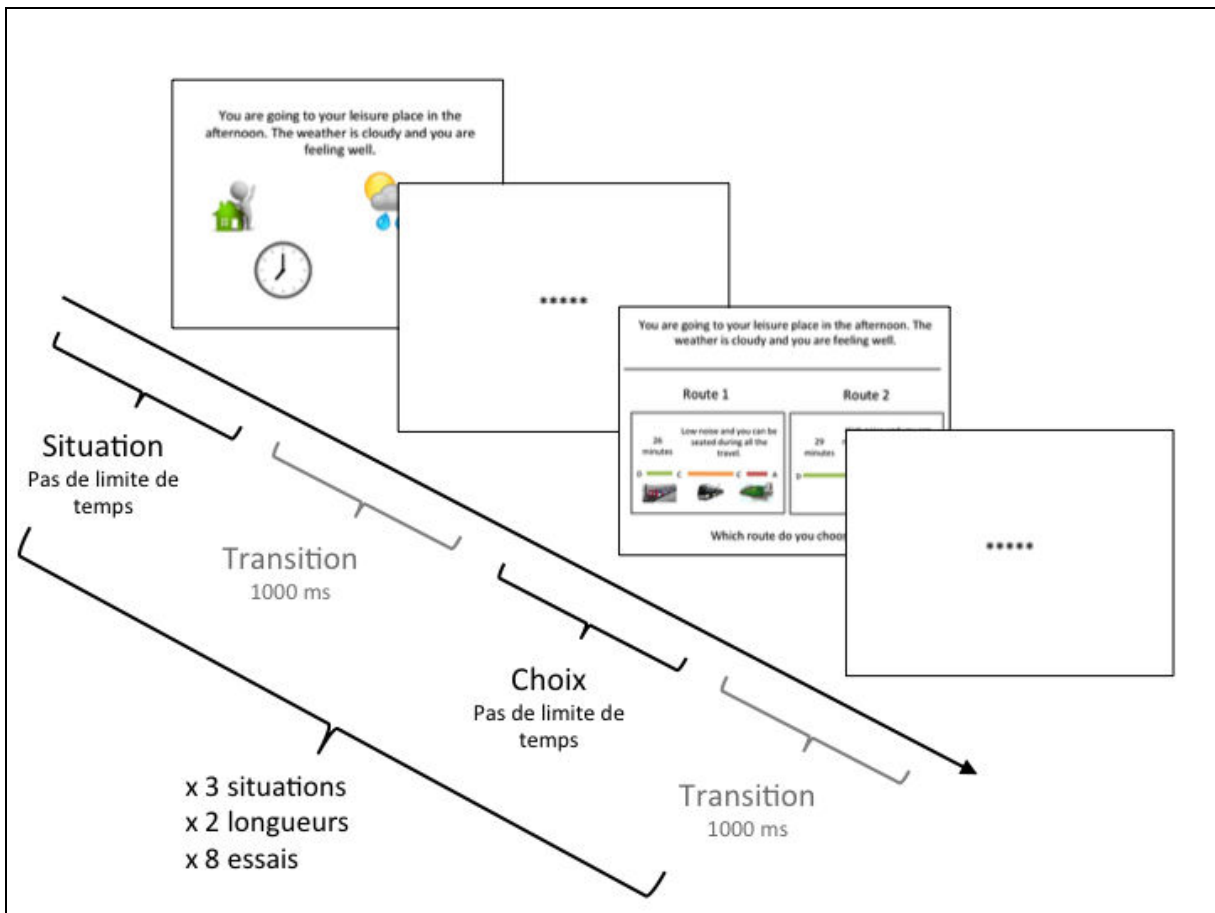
You are going to your leisure place in the afternoon. The weather is cloudy and you are feeling well.

*****

You are going to your leisure place in the afternoon. The weather is cloudy and you are feeling well.

Route 1

Route 2

26 minutes

Low noise and you can be seated during all the travel.

D C C A

29

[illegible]

D

Which route do you choo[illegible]

*****

Situation
Pas de limite de temps

Transition
1000 ms

Choix
Pas de limite de temps

Transition
1000 ms

x 3 situations
x 2 longueurs
x 8 essais